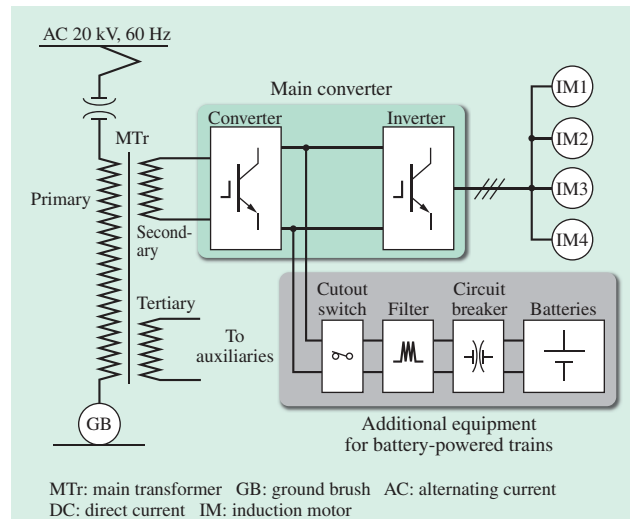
AC 20 kV, 60 Hz

Main converter

Converter

Inverter

MTr

IM1

IM2

IM3

IM4

Primary

Secondary

Tertiary

To auxiliaries

Cutout switch

Filter

Circuit breaker

Batteries

GB

Additional equipment for battery-powered trains

MTr: main transformer GB: ground brush AC: alternating current DC: direct current IM: induction motor